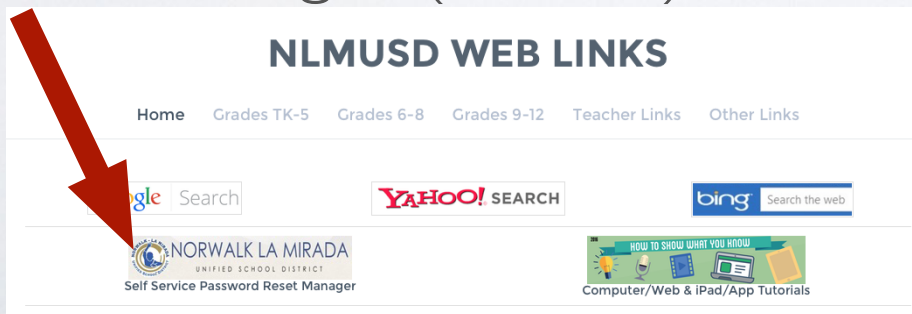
NLMUSD WEB LINKS

Home Grades TK-5 Grades 6-8 Grades 9-12 Teacher Links Other Links

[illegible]gle Search

YAHOO! SEARCH

bing Search the web

NORWALK LA MIRADA UNIFIED SCHOOL DISTRICT

Self Service Password Reset Manager

HOW TO SHOW WHAT YOU KNOW

Computer/Web & iPad/App Tutorials